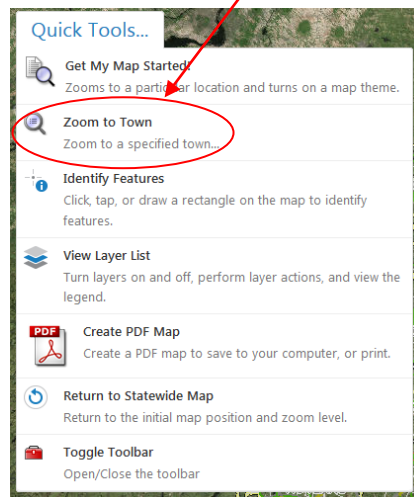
Quick Tools...

Get My Map Started!
Zooms to a particular location and turns on a map theme.

Zoom to Town
Zoom to a specified town...

Identify Features
Click, tap, or draw a rectangle on the map to identify features.

View Layer List
Turn layers on and off, perform layer actions, and view the legend.

PDF

Create PDF Map
Create a PDF map to save to your computer, or print.

Return to Statewide Map
Return to the initial map position and zoom level.

Toggle Toolbar
Open/Close the toolbar